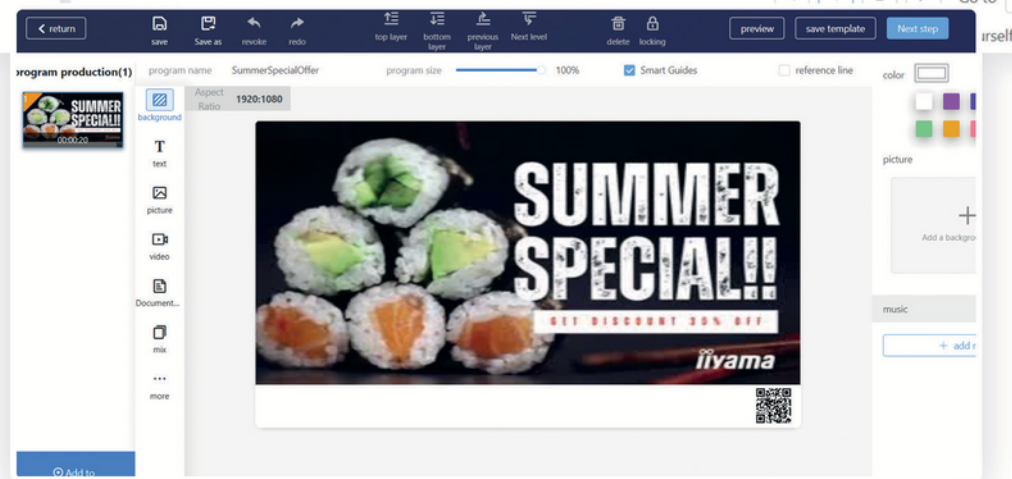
return

save

Save as

revoke

redo

top layer

bottom layer

previous layer

Next level

delete

locking

preview

save template

Next step

rogram production(1)

SUMMER SPECIAL!!

00:00:20

program name SummerSpecialOffer

program size 100%

Smart Guides

reference line

color

Aspect Ratio 1920:1080

background

text

picture

video

Document...

mix

more

SUMMER SPECIAL!!

GET DISCOUNT 30% OFF

iiyama

picture

Add a backgro

music

+ add r

Add to